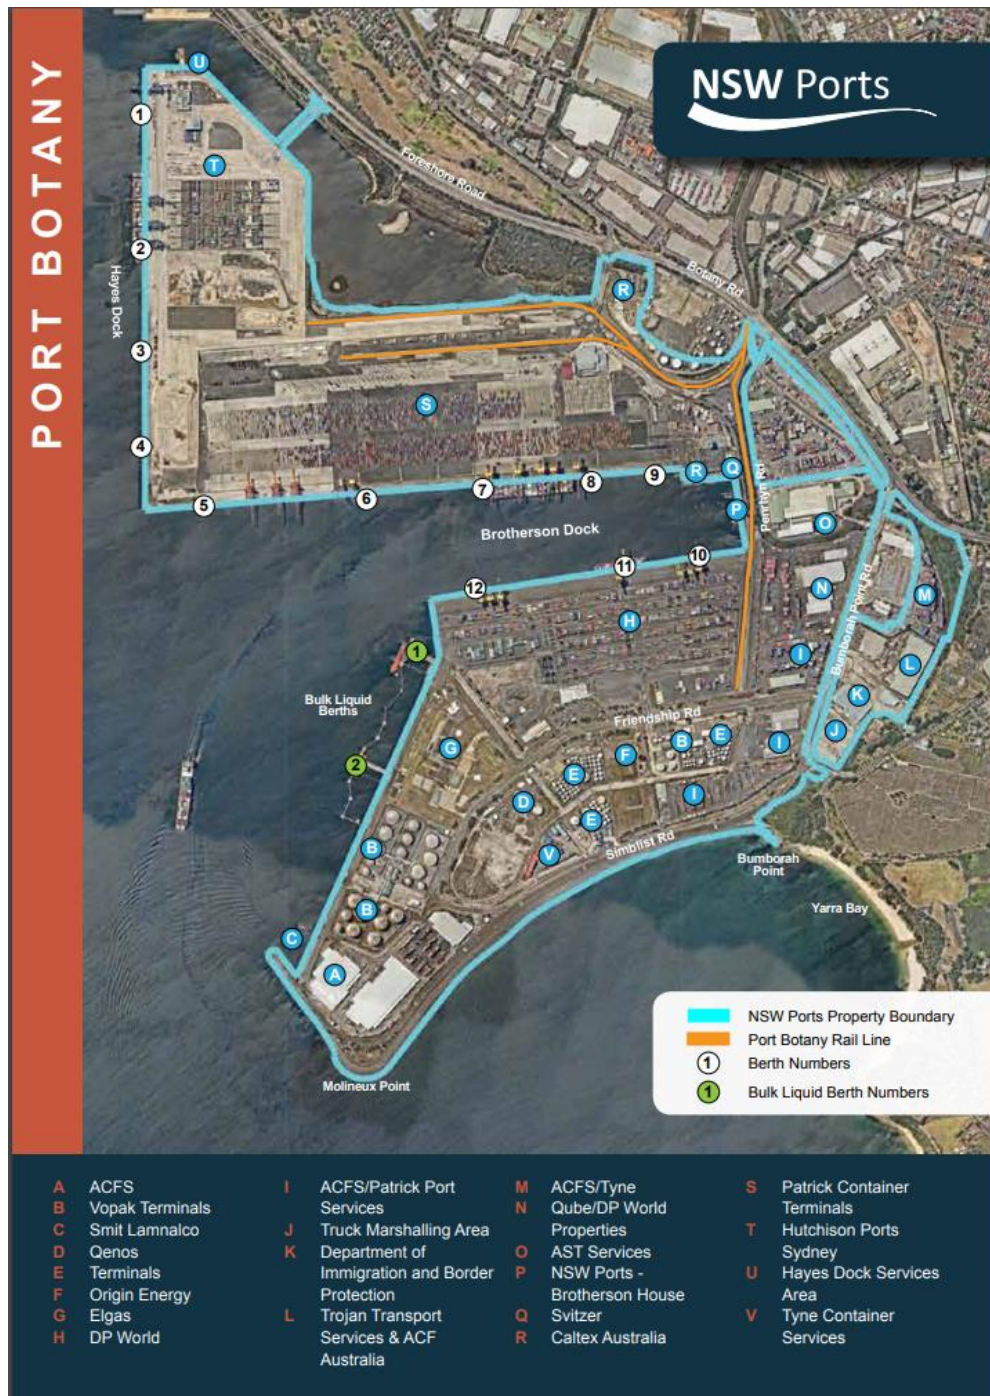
PORT BOTANY

NSW Ports

Foreshore Road
Botany Rd
Hayes Dock
U
T
1
2
3
4
5
6
7
8
9
R
Q
P
O
S
R
Brotherson Dock
Penrhyn Rd
10
11
12
H
N
M
Bumborah Point Rd
I
L
K
J
1
Bulk Liquid Berths
2
G
Friendship Rd
E
B
F
E
I
I
D
E
V
Simblist Rd
B
B
C
A
Bumborah Point
Yarra Bay
Molineux Point

NSW Ports Property Boundary
Port Botany Rail Line
1 Berth Numbers
1 Bulk Liquid Berth Numbers

A ACFS
B Vopak Terminals
C Smit Lamnalco
D Qenos
E Terminals
F Origin Energy
G Elgas
H DP World

I ACFS/Patrick Port Services
J Truck Marshalling Area
K Department of Immigration and Border Protection
L Trojan Transport Services & ACF Australia

M ACFS/Tyne
N Qube/DP World Properties
O AST Services
P NSW Ports - Brotherson House
Q Svitzer
R Caltex Australia

S Patrick Container Terminals
T Hutchison Ports Sydney
U Hayes Dock Services Area
V Tyne Container Services